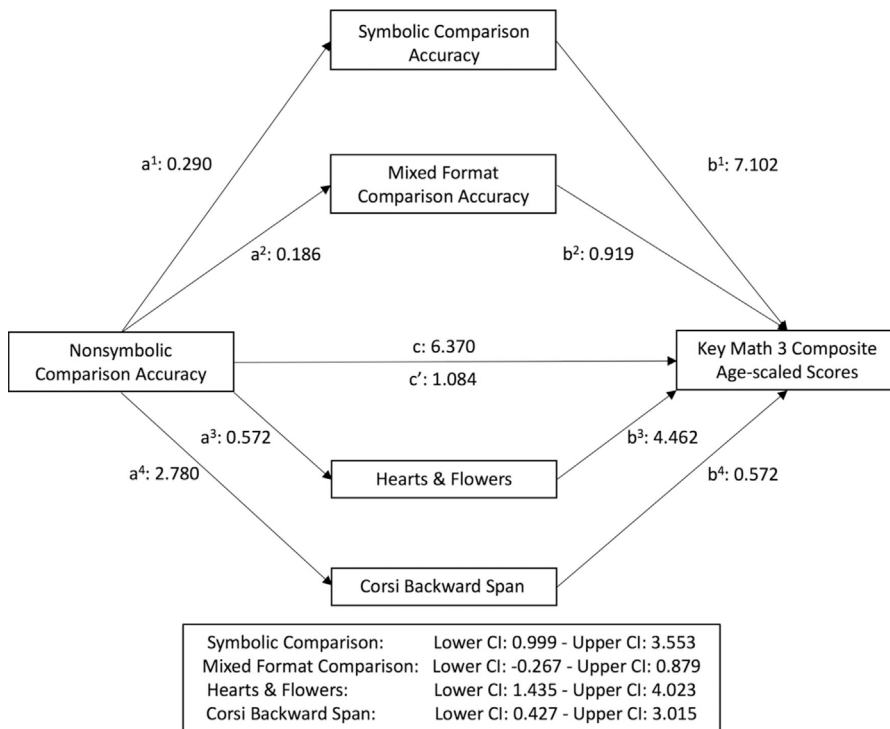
Symbolic Comparison Accuracy

$a^1$: 0.290

Mixed Format Comparison Accuracy

$b^1$: 7.102

$a^2$: 0.186

$b^2$: 0.919

Nonsymbolic Comparison Accuracy

c: 6.370

c': 1.084

Key Math 3 Composite Age-scaled Scores

$a^3$: 0.572

$b^3$: 4.462

$a^4$: 2.780

Hearts & Flowers

$b^4$: 0.572

Corsi Backward Span

| | |
|---|---|
| Symbolic Comparison: | Lower CI: 0.999 - Upper CI: 3.553 |
| Mixed Format Comparison: | Lower CI: -0.267 - Upper CI: 0.879 |
| Hearts & Flowers: | Lower CI: 1.435 - Upper CI: 4.023 |
| Corsi Backward Span: | Lower CI: 0.427 - Upper CI: 3.015 |